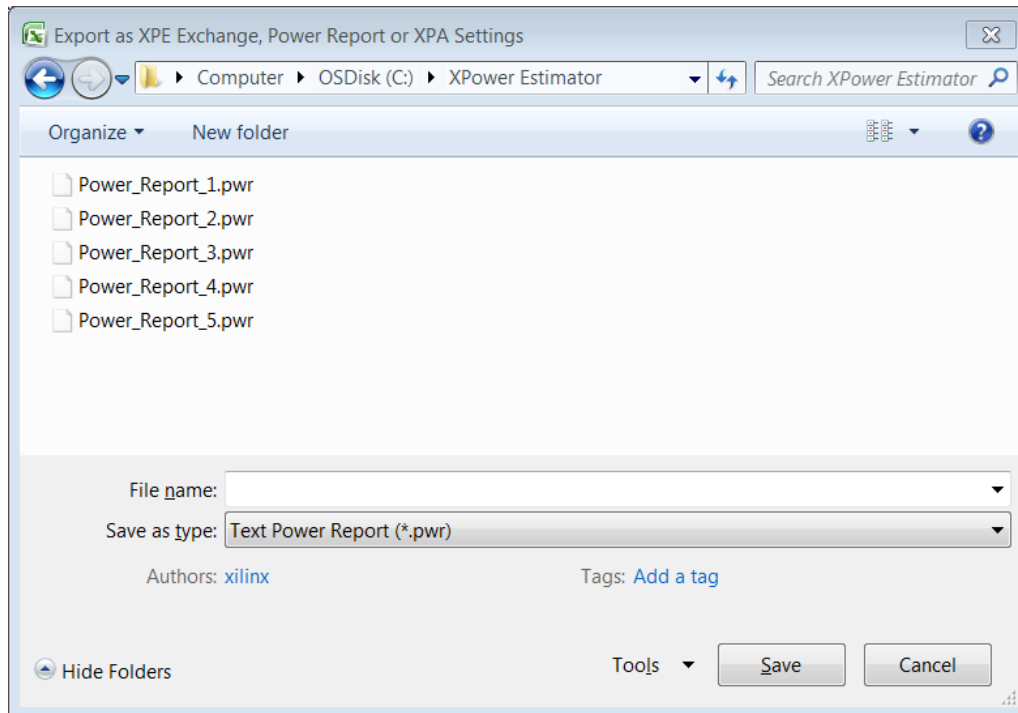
Export as XPE Exchange, Power Report or XPA Settings

Computer ▸ OSDisk (C:) ▸ XPower Estimator

Search XPower Estimator

Organize ▾ New folder

Power_Report_1.pwr
Power_Report_2.pwr
Power_Report_3.pwr
Power_Report_4.pwr
Power_Report_5.pwr

File name:

Save as type: Text Power Report (*.pwr)

Authors: xilinx

Tags: Add a tag

Hide Folders

Tools

Save

Cancel